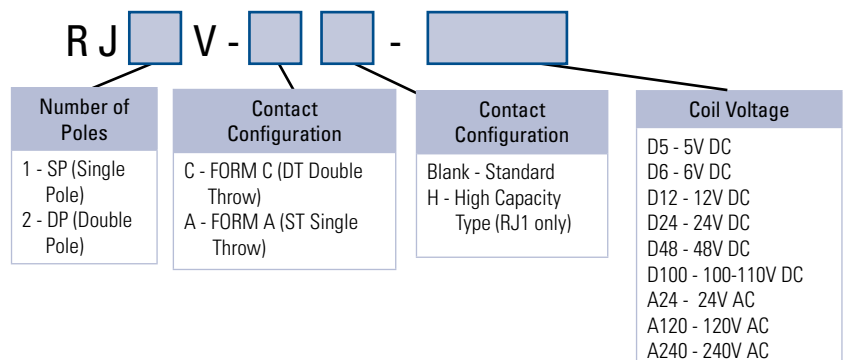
R J V - -

Number of Poles

1 - SP (Single Pole)
2 - DP (Double Pole)

Contact Configuration

C - FORM C (DT Double Throw)
A - FORM A (ST Single Throw)

Contact Configuration

Blank - Standard
H - High Capacity Type (RJ1 only)

Coil Voltage

D5 - 5V DC
D6 - 6V DC
D12 - 12V DC
D24 - 24V DC
D48 - 48V DC
D100 - 100-110V DC
A24 - 24V AC
A120 - 120V AC
A240 - 240V AC